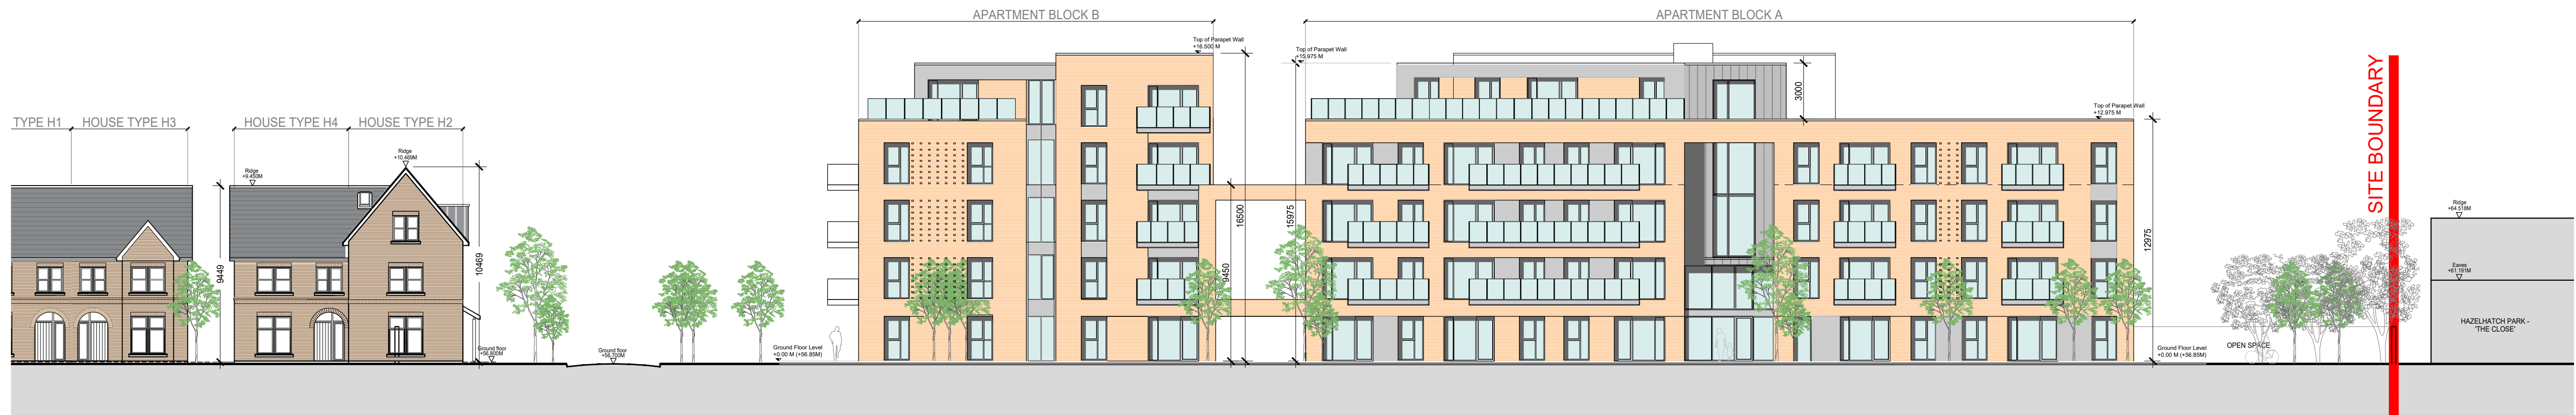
APARTMENT BLOCK B

APARTMENT BLOCK A

TYPE H1

HOUSE TYPE H3

HOUSE TYPE H4

HOUSE TYPE H2

Top of Parapet Wall +16.500 M

Top of Parapet Wall +15.975 M

Top of Parapet Wall +12.975 M

Ridge +9.450M

Ridge +10.469M

9449

10469

3000

16500

15975

9450

12975

SITE BOUNDARY

Ridge +64.518M

Eaves +61.191M

HAZELHATCH PARK - 'THE CLOSE'

OPEN SPACE

Ground floor +56.800M

Ground floor +56.700M

Ground Floor Level +0.00 M (+56.85M)

Ground Floor Level +0.00 M (+56.85M)